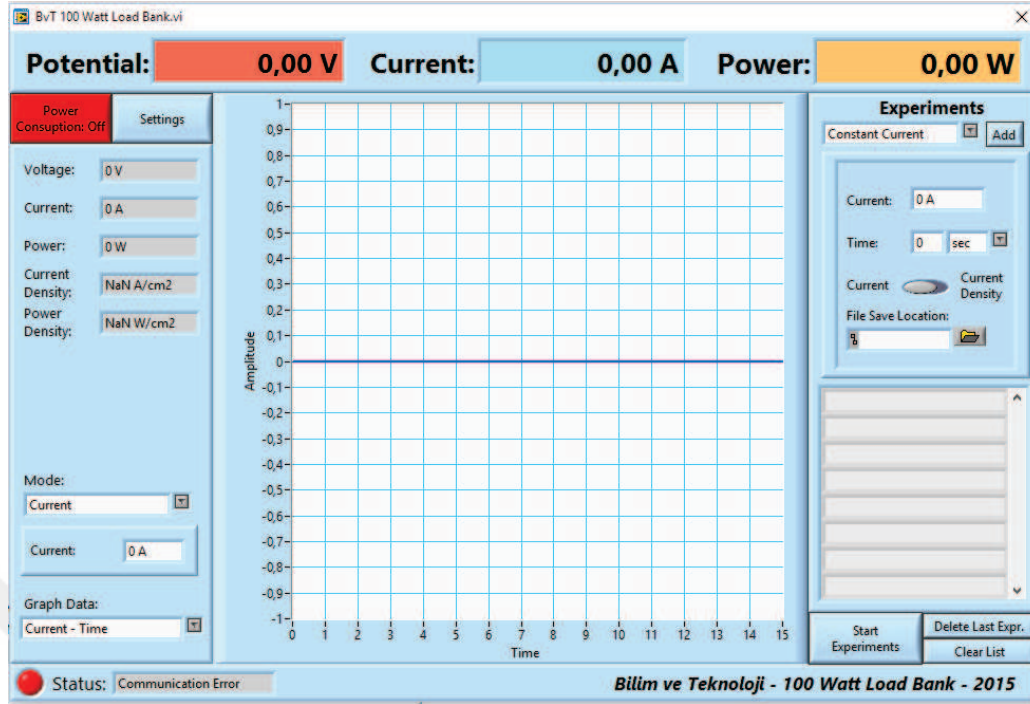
BvT 100 Watt Load Bank.vi

Potential: 0,00 V Current: 0,00 A Power: 0,00 W

Power Consuption: Off

Settings

Voltage: 0 V

Current: 0 A

Power: 0 W

Current Density: NaN A/cm2

Power Density: NaN W/cm2

Mode:

Current

Current: 0 A

Graph Data:

Current - Time

Amplitude

1
0,9
0,8
0,7
0,6
0,5
0,4
0,3
0,2
0,1
0
-0,1
-0,2
-0,3
-0,4
-0,5
-0,6
-0,7
-0,8
-0,9
-1

0 1 2 3 4 5 6 7 8 9 10 11 12 13 14 15

Time

Experiments

Constant Current

Add

Current: 0 A

Time: 0 sec

Current

Current Density

File Save Location:

Start Experiments

Delete Last Expr.

Clear List

Status: Communication Error

Bilim ve Teknoloji - 100 Watt Load Bank - 2015